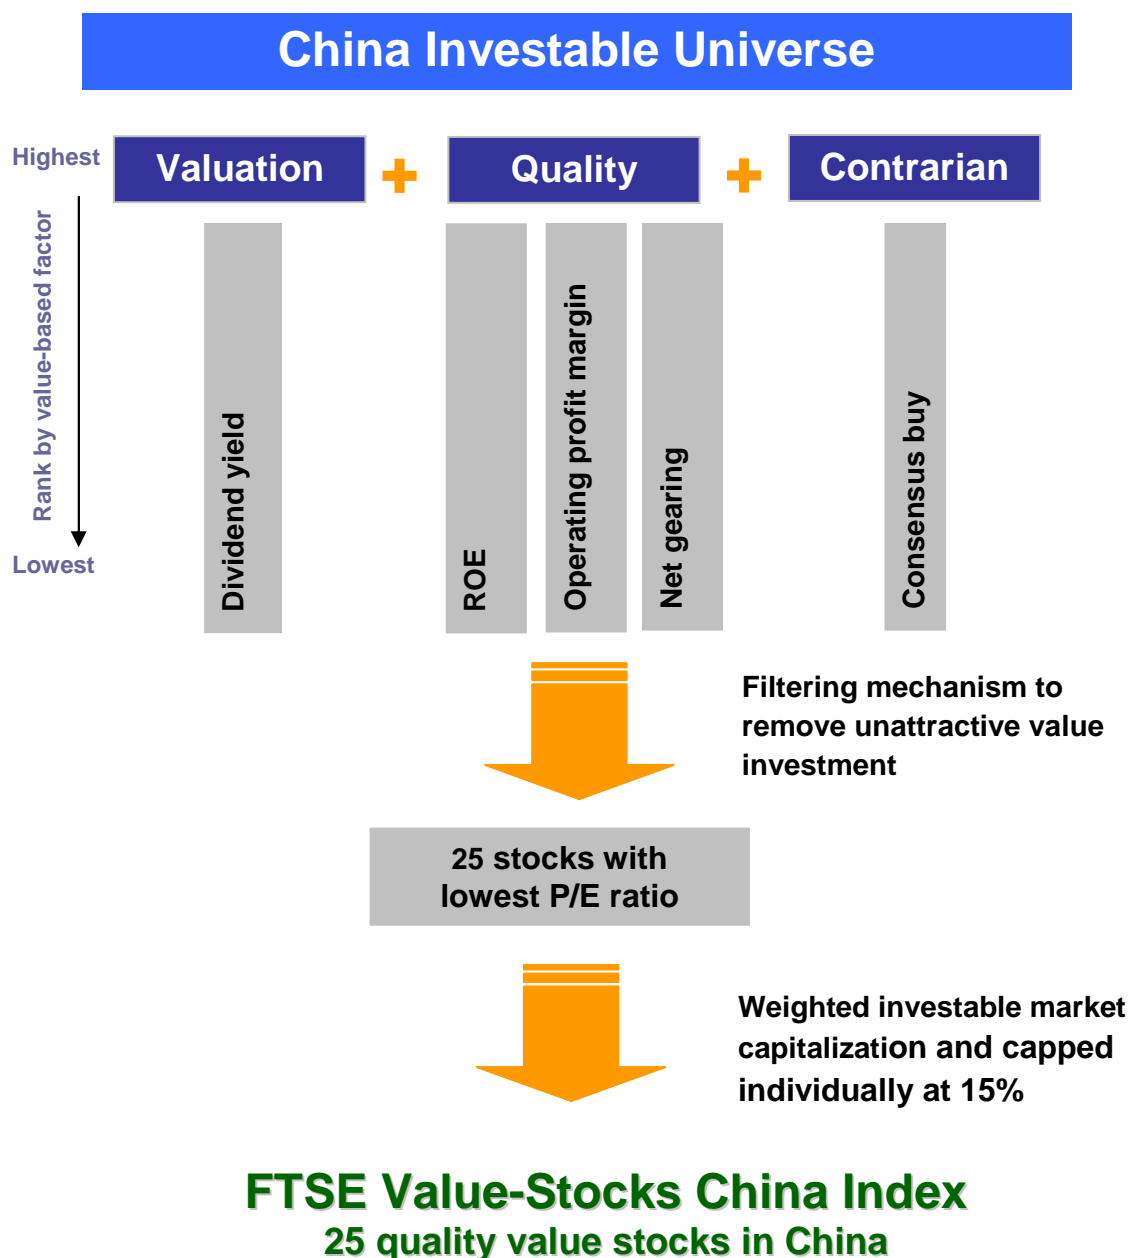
China Investable Universe

Highest

Rank by value-based factor

Lowest

Valuation + Quality + Contrarian

Dividend yield

ROE

Operating profit margin

Net gearing

Consensus buy

Filtering mechanism to remove unattractive value investment

25 stocks with lowest P/E ratio

Weighted investable market capitalization and capped individually at 15%

FTSE Value-Stocks China Index
25 quality value stocks in China